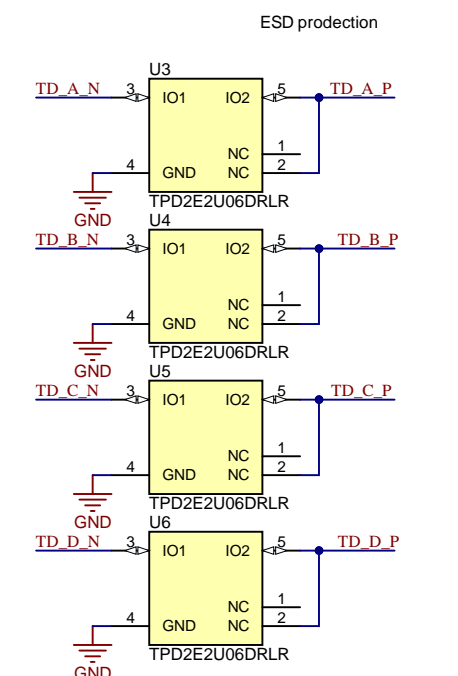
ESD prodection

U3
TD_A_N 3 IO1 IO2 5 TD_A_P
NC 1
4 GND NC 2
GND
TPD2E2U06DRLR

U4
TD_B_N 3 IO1 IO2 5 TD_B_P
NC 1
4 GND NC 2
GND
TPD2E2U06DRLR

U5
TD_C_N 3 IO1 IO2 5 TD_C_P
NC 1
4 GND NC 2
GND
TPD2E2U06DRLR

U6
TD_D_N 3 IO1 IO2 5 TD_D_P
NC 1
4 GND NC 2
GND
TPD2E2U06DRLR